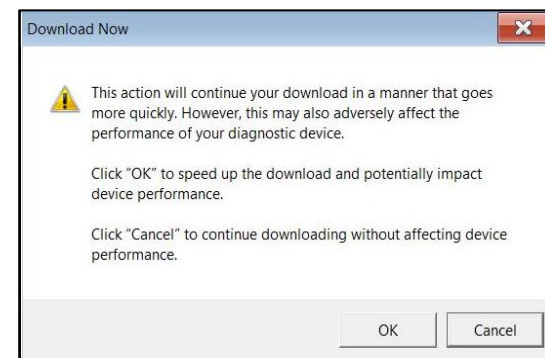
Download Now

This action will continue your download in a manner that goes more quickly. However, this may also adversely affect the performance of your diagnostic device.

Click "OK" to speed up the download and potentially impact device performance.

Click "Cancel" to continue downloading without affecting device performance.

OK Cancel